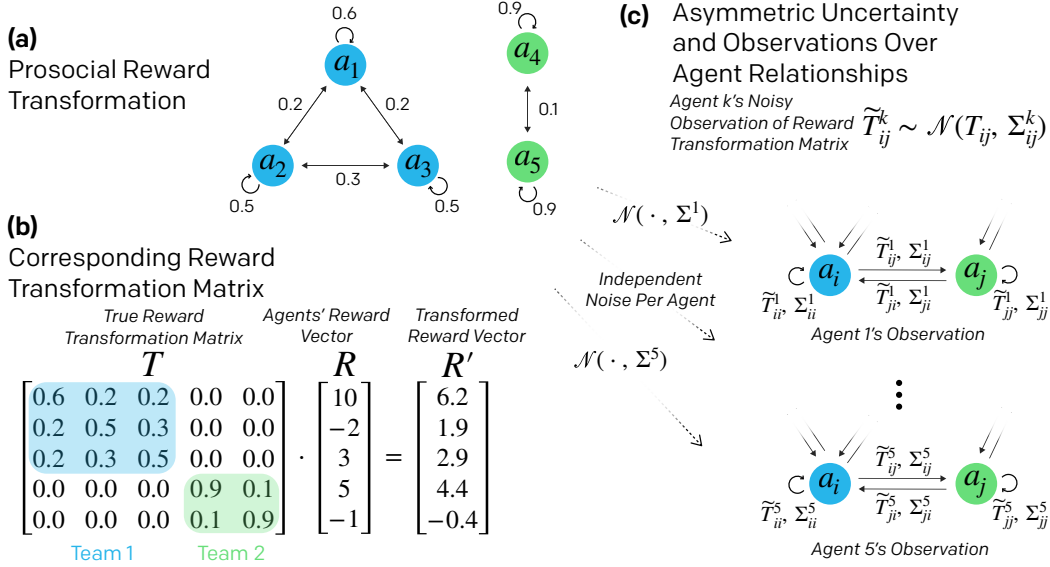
(a) Prosocial Reward Transformation

0.6
$a_1$
0.2
0.2
$a_2$
0.3
$a_3$
0.5
0.5

0.9
$a_4$
0.1
$a_5$
0.9

(b) Corresponding Reward Transformation Matrix

True Reward Transformation Matrix
$T$

Agents' Reward Vector
$R$

Transformed Reward Vector
$R'$

$\begin{bmatrix} 0.6 & 0.2 & 0.2 & 0.0 & 0.0 \\ 0.2 & 0.5 & 0.3 & 0.0 & 0.0 \\ 0.2 & 0.3 & 0.5 & 0.0 & 0.0 \\ 0.0 & 0.0 & 0.0 & 0.9 & 0.1 \\ 0.0 & 0.0 & 0.0 & 0.1 & 0.9 \end{bmatrix} \cdot \begin{bmatrix} 10 \\ -2 \\ 3 \\ 5 \\ -1 \end{bmatrix} = \begin{bmatrix} 6.2 \\ 1.9 \\ 2.9 \\ 4.4 \\ -0.4 \end{bmatrix}$

Team 1
Team 2

(c) Asymmetric Uncertainty and Observations Over Agent Relationships

Agent k's Noisy Observation of Reward Transformation Matrix $\widetilde{T}_{ij}^{k} \sim \mathcal{N}(T_{ij}, \Sigma_{ij}^{k})$

$\mathcal{N}(\cdot, \Sigma^1)$

Independent Noise Per Agent

$\mathcal{N}(\cdot, \Sigma^5)$

$a_i$
$\widetilde{T}_{ij}^{1}, \Sigma_{ij}^{1}$
$\widetilde{T}_{ji}^{1}, \Sigma_{ji}^{1}$
$a_j$
$\widetilde{T}_{ii}^{1}, \Sigma_{ii}^{1}$
$\widetilde{T}_{jj}^{1}, \Sigma_{jj}^{1}$
Agent 1's Observation

$a_i$
$\widetilde{T}_{ij}^{5}, \Sigma_{ij}^{5}$
$\widetilde{T}_{ji}^{5}, \Sigma_{ji}^{5}$
$a_j$
$\widetilde{T}_{ii}^{5}, \Sigma_{ii}^{5}$
$\widetilde{T}_{jj}^{5}, \Sigma_{jj}^{5}$
Agent 5's Observation